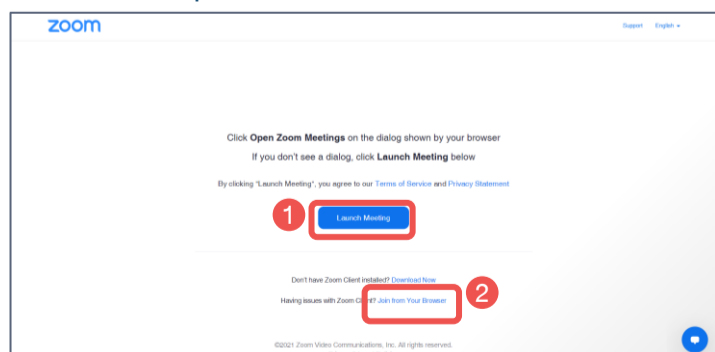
zoom

Support English ▾

Click **Open Zoom Meetings** on the dialog shown by your browser

If you don't see a dialog, click **Launch Meeting** below

By clicking "Launch Meeting", you agree to our Terms of Service and Privacy Statement

1

Launch Meeting

Don't have Zoom Client installed? Download Now

Having issues with Zoom Client? Join from Your Browser

2

©2021 Zoom Video Communications, Inc. All rights reserved.